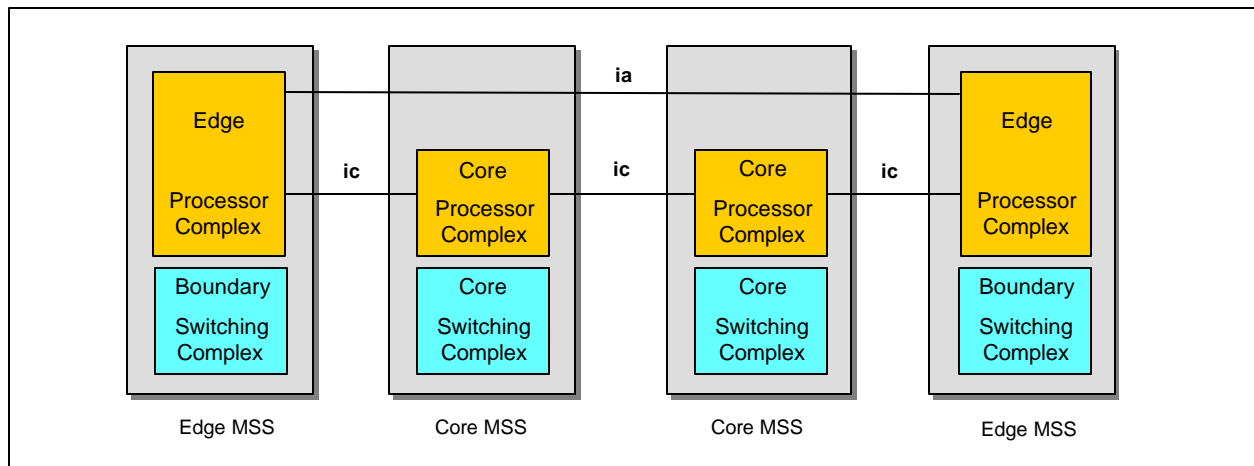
ia

Edge Processor Complex

ic

Core Processor Complex

ic

Core Processor Complex

ic

Edge Processor Complex

Boundary Switching Complex

Core Switching Complex

Core Switching Complex

Boundary Switching Complex

Edge MSS

Core MSS

Core MSS

Edge MSS